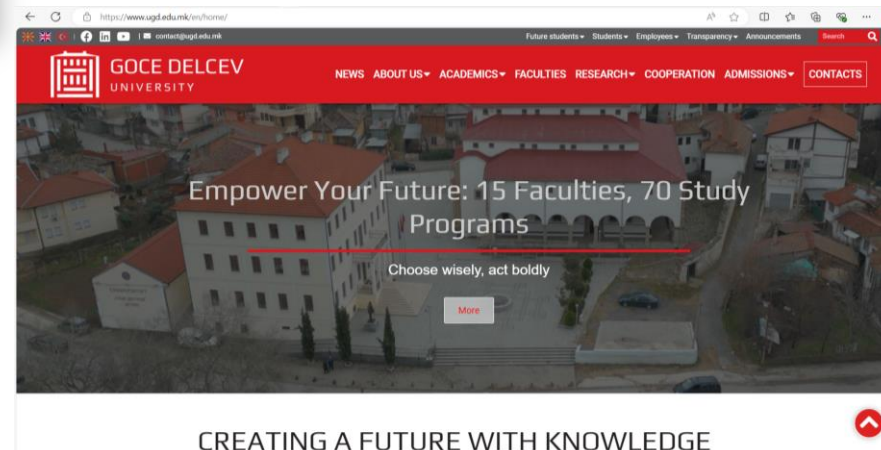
https://www.ugd.edu.mk/en/home/

contact@ugd.edu.mk

Future students▾ Students▾ Employees▾ Transparency▾ Announcements Search

GOCE DELCEV UNIVERSITY

NEWS ABOUT US▾ ACADEMICS▾ FACULTIES RESEARCH▾ COOPERATION ADMISSIONS▾ CONTACTS

Empower Your Future: 15 Faculties, 70 Study Programs

Choose wisely, act boldly

More

CREATING A FUTURE WITH KNOWLEDGE